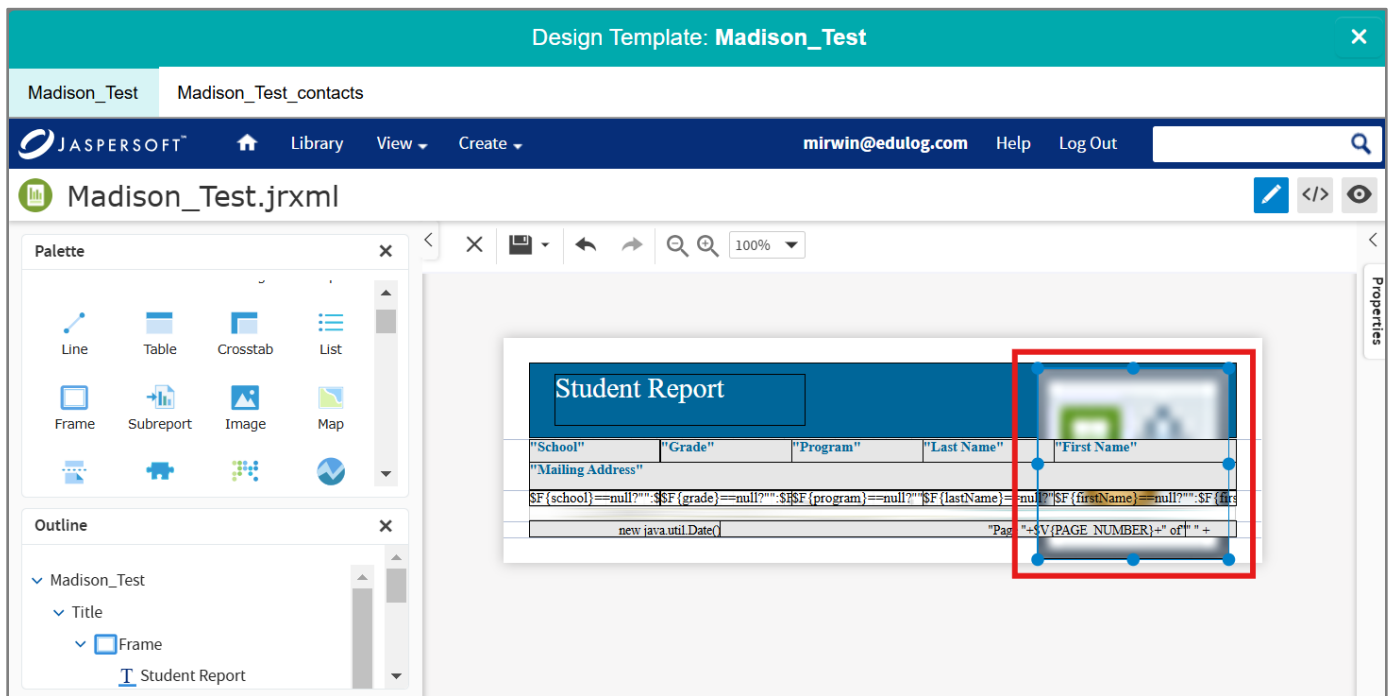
Design Template: **Madison_Test**

Madison_Test | Madison_Test_contacts

JASPERSOFT | Library | View | Create | mirwin@edulog.com | Help | Log Out

Madison_Test.jrxml

100%

Palette

Line | Table | Crosstab | List
Frame | Subreport | Image | Map

Outline

Madison_Test
Title
Frame
Student Report

Properties

Student Report

"School" | "Grade" | "Program" | "Last Name" | "First Name"
"Mailing Address"

$F{school}==null?"":$ | $F{grade}==null?"":$F | $F{program}==null?"" | $F{lastName}==null?" | $F{firstName}==null?"":$F{firs

new java.util.Date() | "Page "+$V{PAGE_NUMBER}+" of" " +